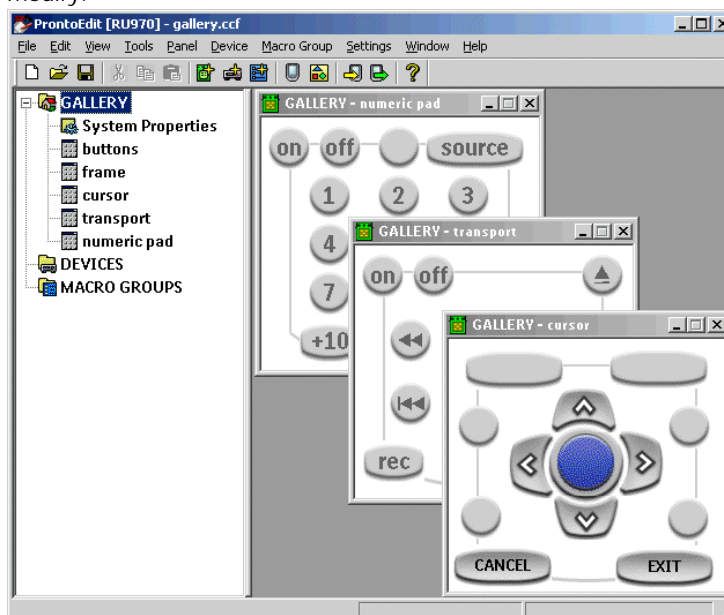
modify:

ProntoEdit [RU970] - gallery.ccf

File Edit View Tools Panel Device Macro Group Settings Window Help

GALLERY
System Properties
buttons
frame
cursor
transport
numeric pad
DEVICES
MACRO GROUPS

GALLERY - numeric pad
on off source
1 2 3
4
7
+10

GALLERY - transport
on off
rec

GALLERY - cursor
CANCEL EXIT